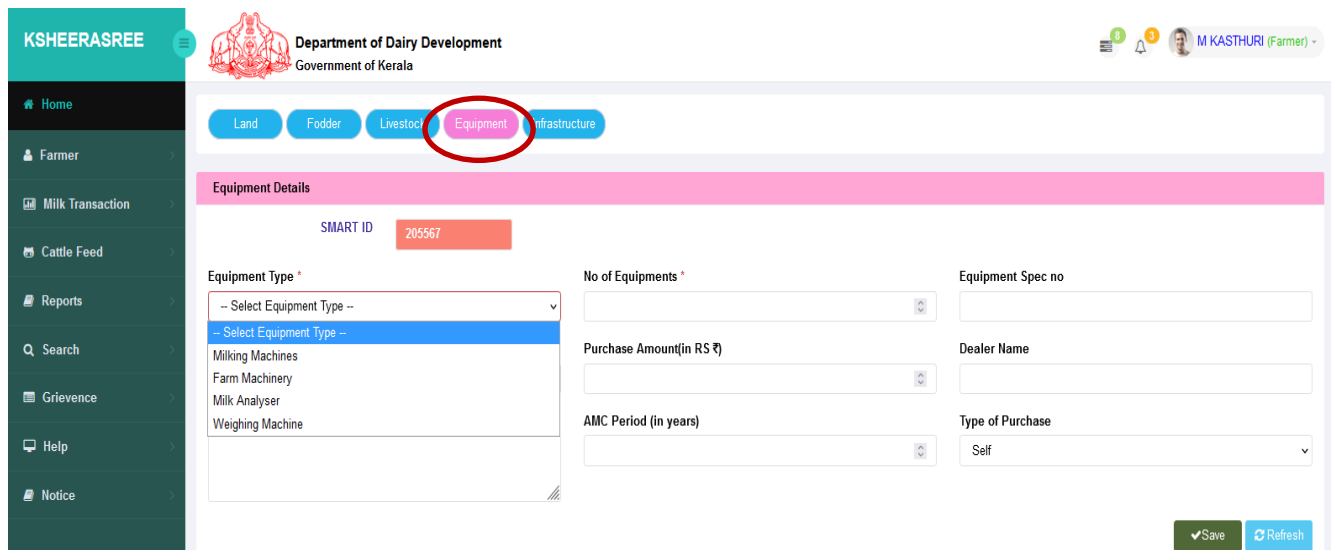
KSHEERASREE

Department of Dairy Development
Government of Kerala

8 3 M KASTHURI (Farmer)

Home
Farmer
Milk Transaction
Cattle Feed
Reports
Search
Grievence
Help
Notice

Land Fodder Livestock Equipment Infrastructure

Equipment Details

SMART ID 205567

Equipment Type *
-- Select Equipment Type --
-- Select Equipment Type --
Milking Machines
Farm Machinery
Milk Analyser
Weighing Machine

No of Equipments *

Equipment Spec no

Purchase Amount(in RS ₹)

Dealer Name

AMC Period (in years)

Type of Purchase
Self

Save Refresh